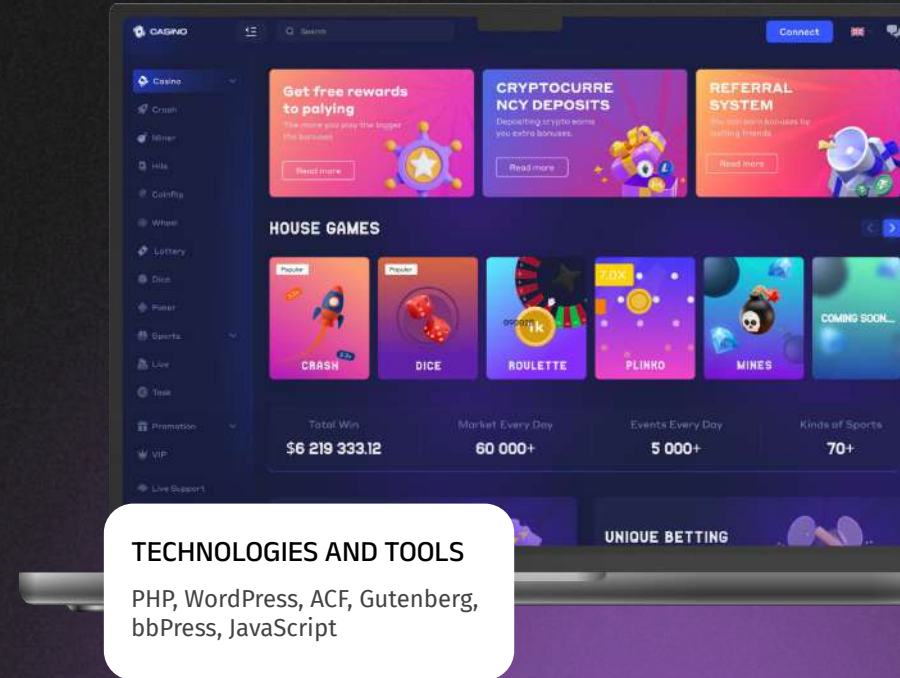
CASINO

Search

Connect

Casino
Crash
Miner
Hilo
Coinflip
Wheel
Lottery
Dice
Poker
Sports
Live
Tools
Promotion
VIP
Live Support

Get free rewards to palying
The more you play the bigger the bonuses
Read more

CRYPTOCURRENCY DEPOSITS
Depositing crypto earns you extra bonuses
Read more

REFERRAL SYSTEM
You can earn bonuses by inviting friends
Read more

HOUSE GAMES

Popular
CRASH

Popular
DICE

ROULETTE

7.0X
PLINKO

MINES

COMING SOON...

Total Win
$6 219 333.12

Market Every Day
60 000+

Events Every Day
5 000+

Kinds of Sports
70+

UNIQUE BETTING

TECHNOLOGIES AND TOOLS

PHP, WordPress, ACF, Gutenberg, bbPress, JavaScript